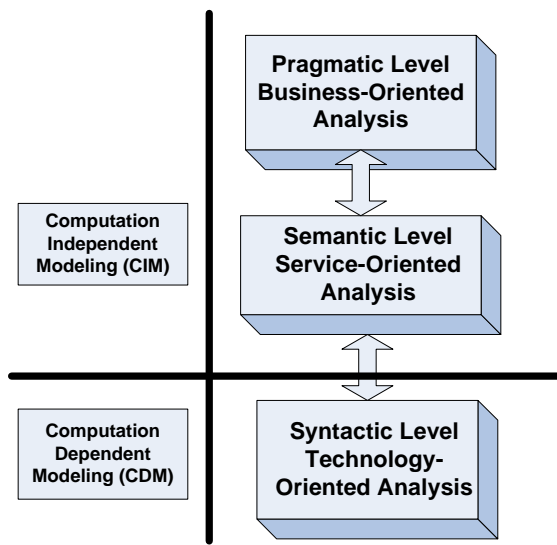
Pragmatic Level Business-Oriented Analysis

Computation Independent Modeling (CIM)

Semantic Level Service-Oriented Analysis

Computation Dependent Modeling (CDM)

Syntactic Level Technology-Oriented Analysis